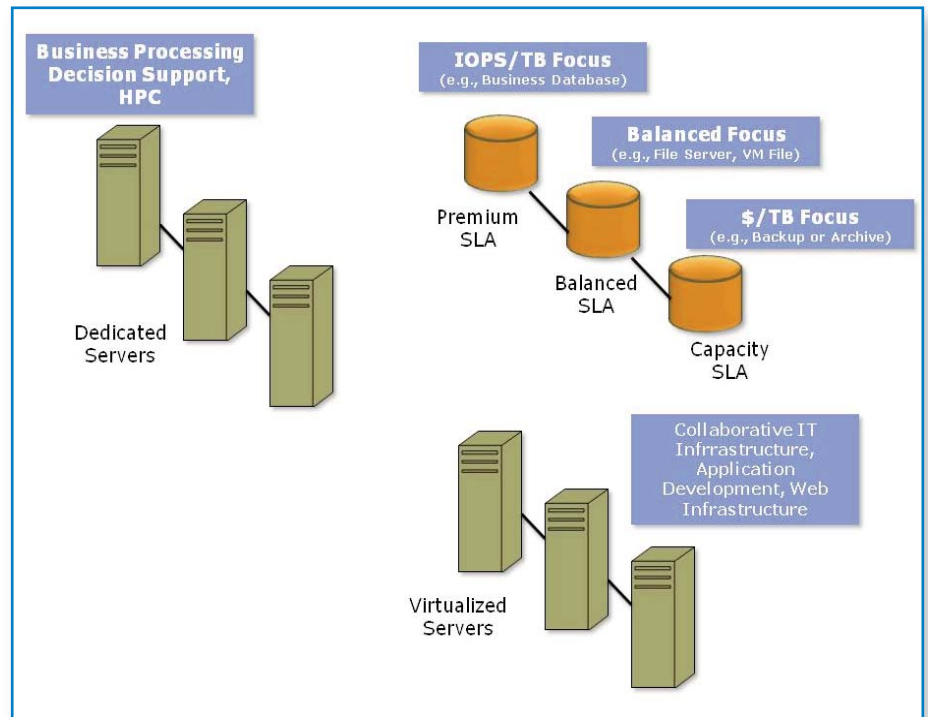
Business Processing
Decision Support,
HPC

Dedicated
Servers

IOPS/TB Focus
(e.g., Business Database)

Premium
SLA

Balanced Focus
(e.g., File Server, VM File)

Balanced
SLA

$/TB Focus
(e.g., Backup or Archive)

Capacity
SLA

Collaborative IT
Infrrastructure,
Application
Development, Web
Infrastructure

Virtualized
Servers